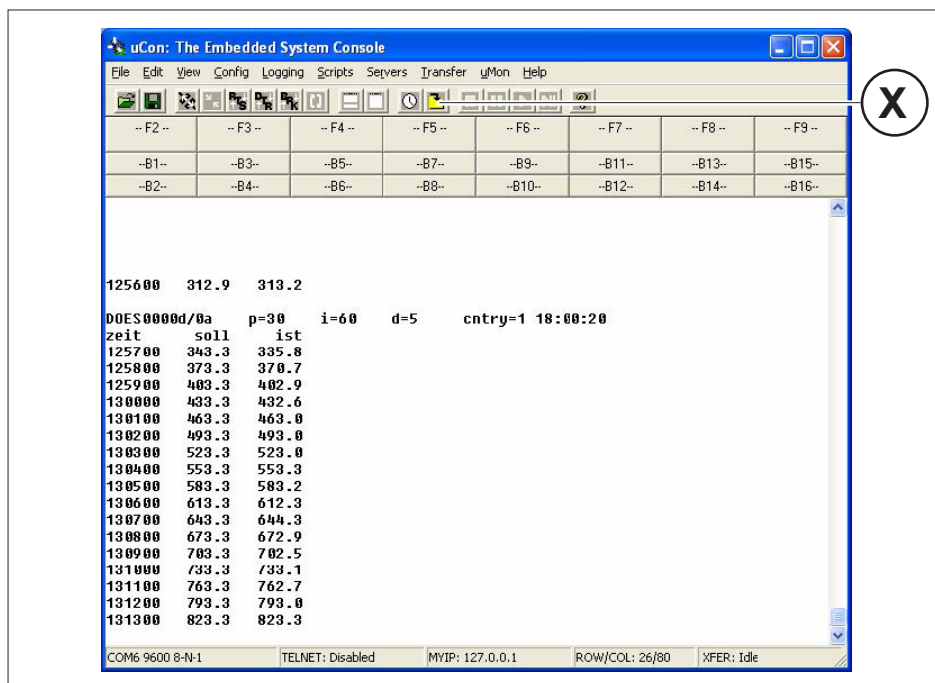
uCon: The Embedded System Console

File Edit View Config Logging Scripts Servers Transfer uMon Help

X

| -- F2 -- | -- F3 -- | -- F4 -- | -- F5 -- | -- F6 -- | -- F7 -- | -- F8 -- | -- F9 -- |
|---|---|---|---|---|---|---|---|
| --B1-- | --B3-- | --B5-- | --B7-- | --B9-- | --B11-- | --B13-- | --B15-- |
| --B2-- | --B4-- | --B6-- | --B8-- | --B10-- | --B12-- | --B14-- | --B16-- |

125600 312.9 313.2

DOES0000d/0a p=30 i=60 d=5 cntry=1 18:00:20
zeit soll ist
125700 343.3 335.8
125800 373.3 370.7
125900 403.3 402.9
130000 433.3 432.6
130100 463.3 463.0
130200 493.3 493.0
130300 523.3 523.0
130400 553.3 553.3
130500 583.3 583.2
130600 613.3 612.3
130700 643.3 644.3
130800 673.3 672.9
130900 703.3 702.5
131000 733.3 733.1
131100 763.3 762.7
131200 793.3 793.0
131300 823.3 823.3

COM6 9600 8-N-1 TELNET: Disabled MYIP: 127.0.0.1 ROW/COL: 26/80 XFER: Idle